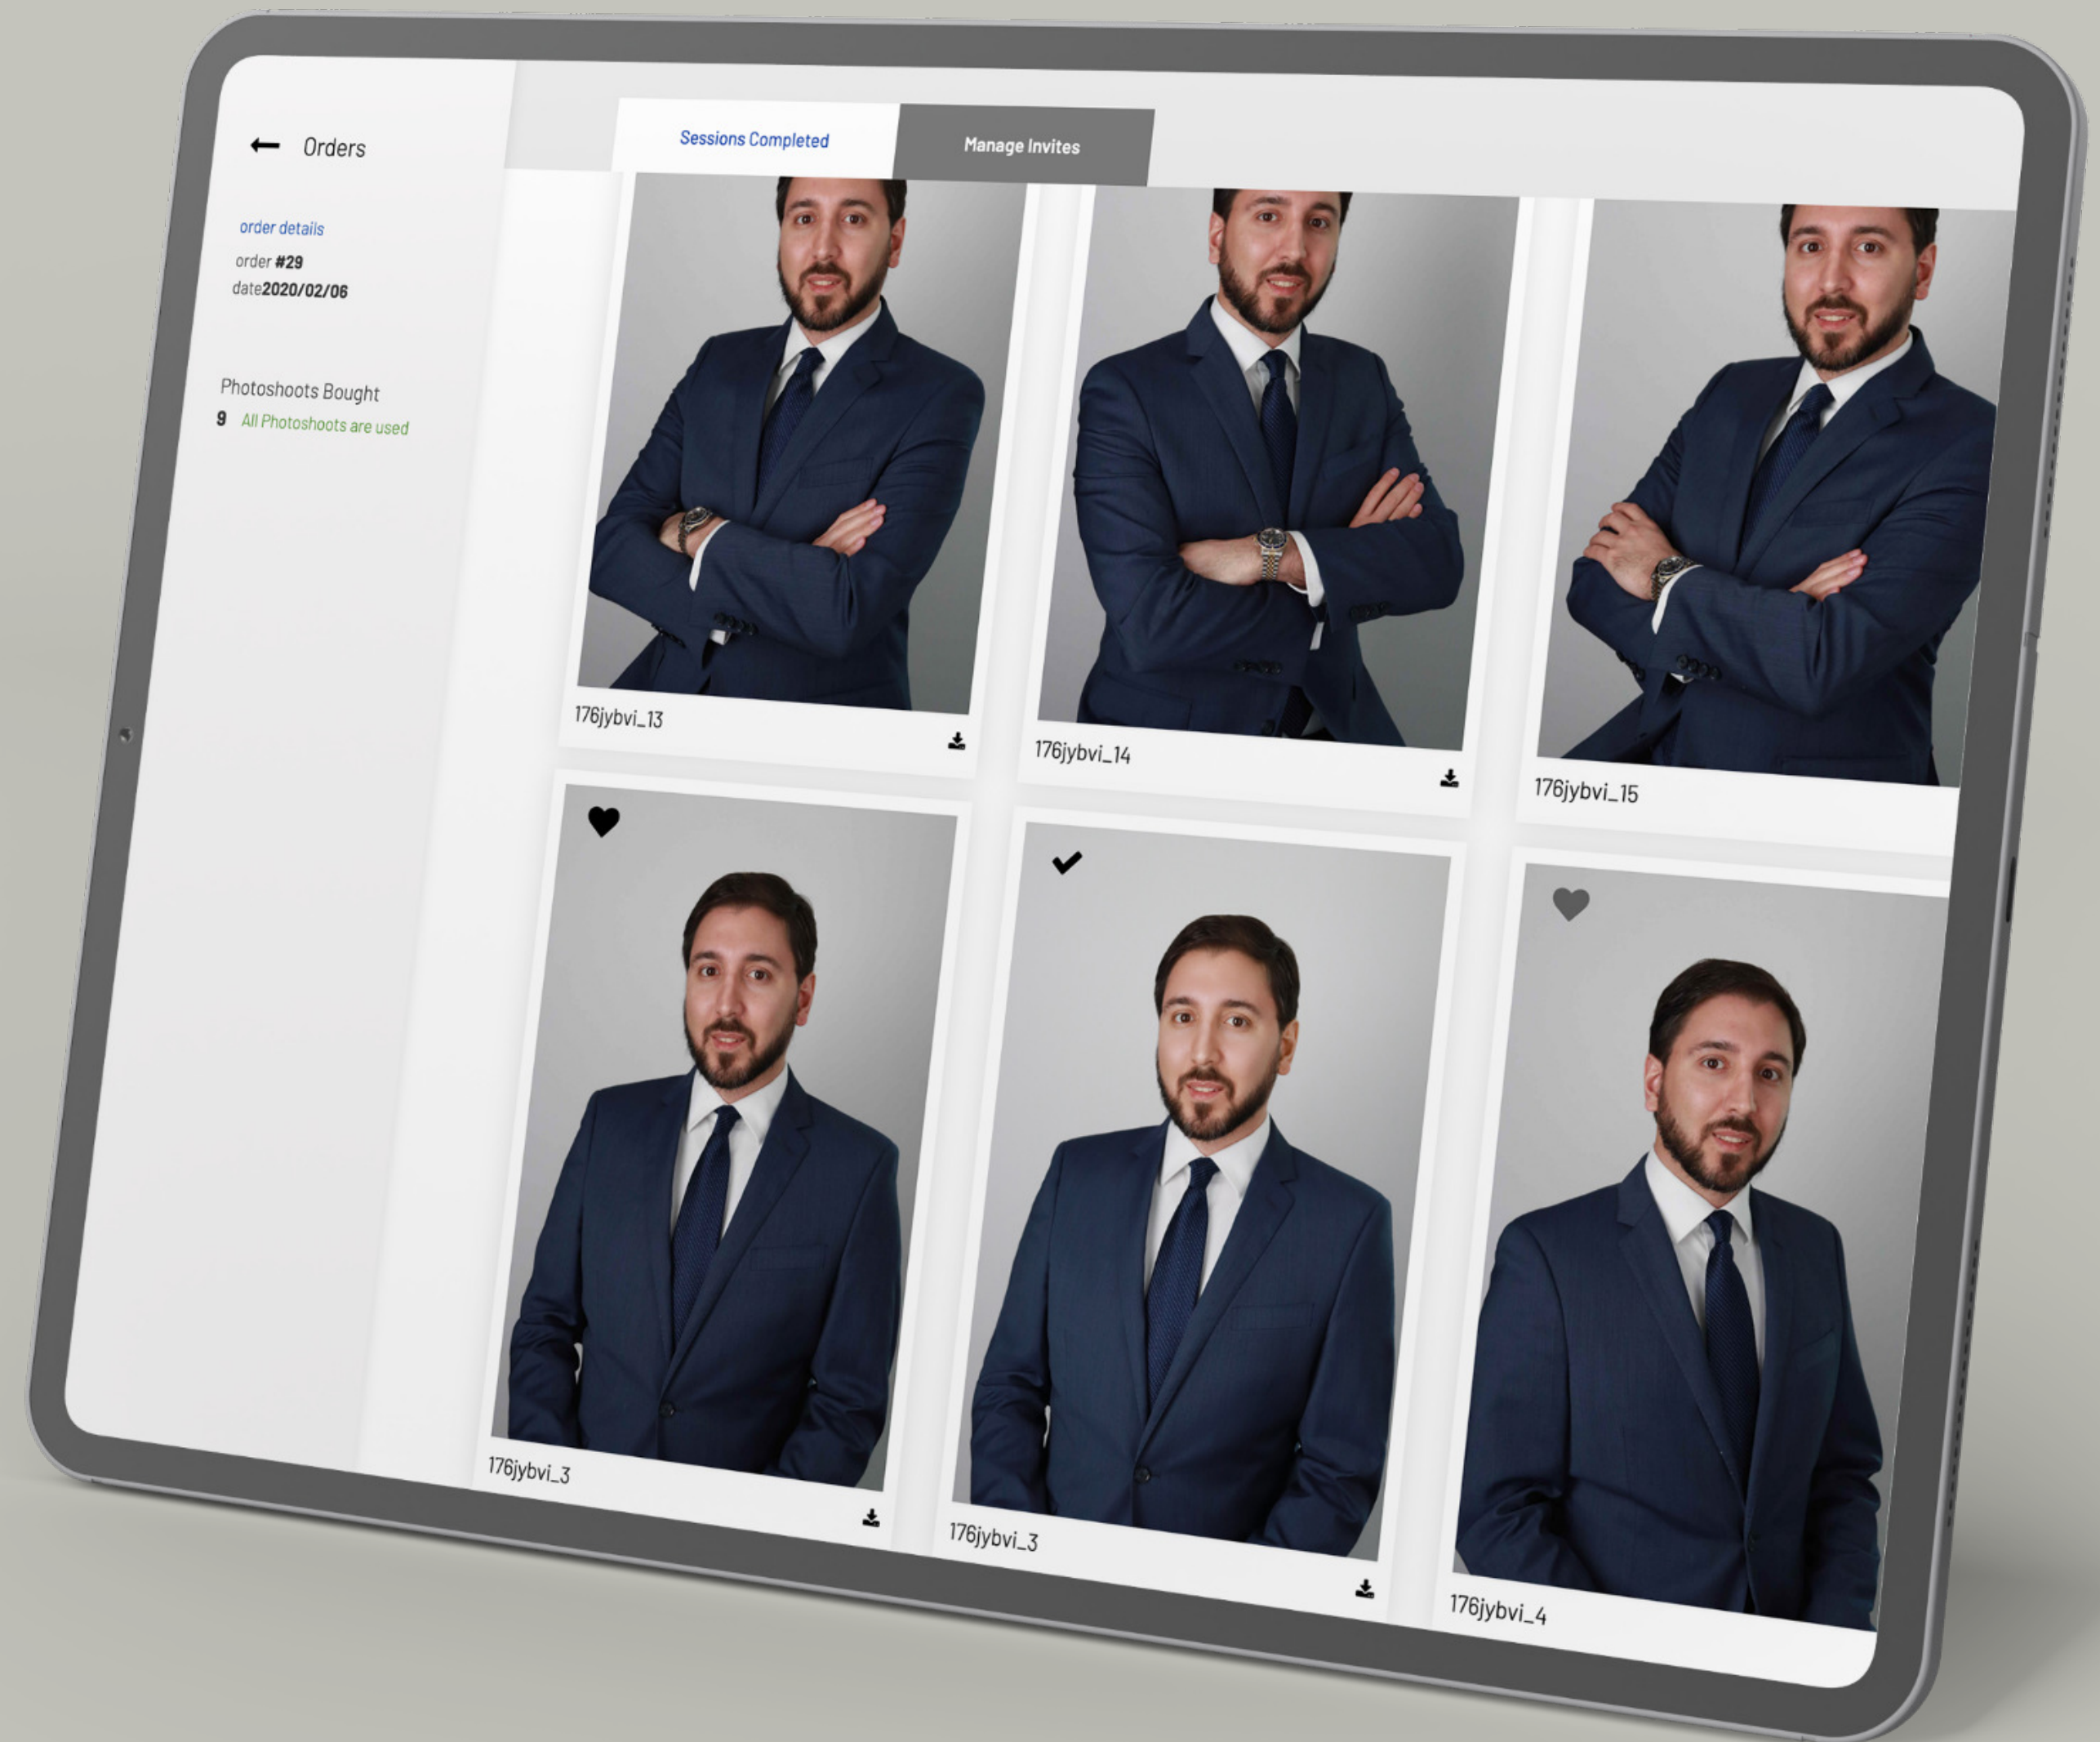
← Orders

order details
order #29
date2020/02/06

Photoshoots Bought
9 All Photoshoots are used

Sessions Completed
Manage Invites

176jybvi_13
176jybvi_14
176jybvi_15
176jybvi_3
176jybvi_3
176jybvi_4